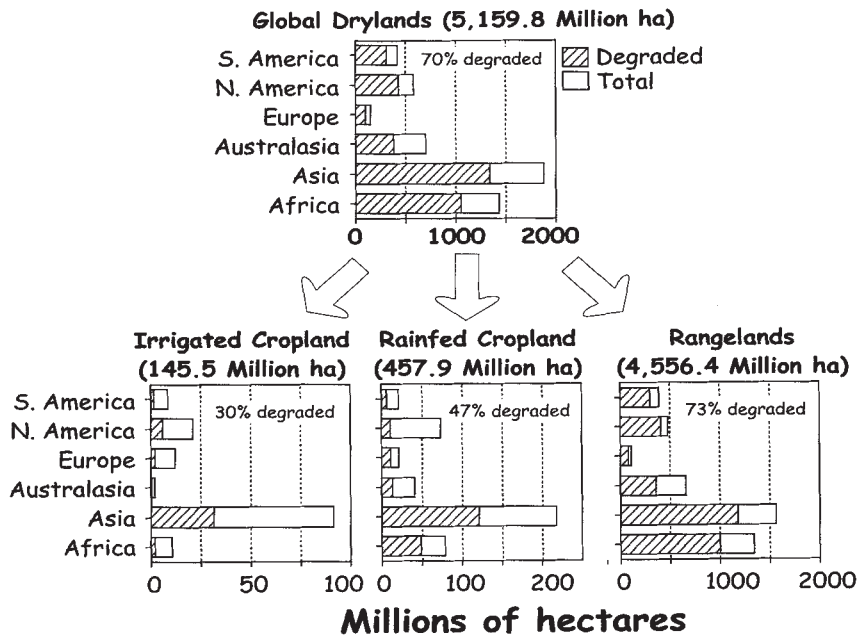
Global Drylands (5,159.8 Million ha)

S. America
N. America
Europe
Australasia
Asia
Africa

70% degraded

Degraded
Total

0 1000 2000

Irrigated Cropland (145.5 Million ha)

S. America
N. America
Europe
Australasia
Asia
Africa

30% degraded

0 50 100

Rainfed Cropland (457.9 Million ha)

47% degraded

0 100 200

Rangelands (4,556.4 Million ha)

73% degraded

0 1000 2000

Millions of hectares